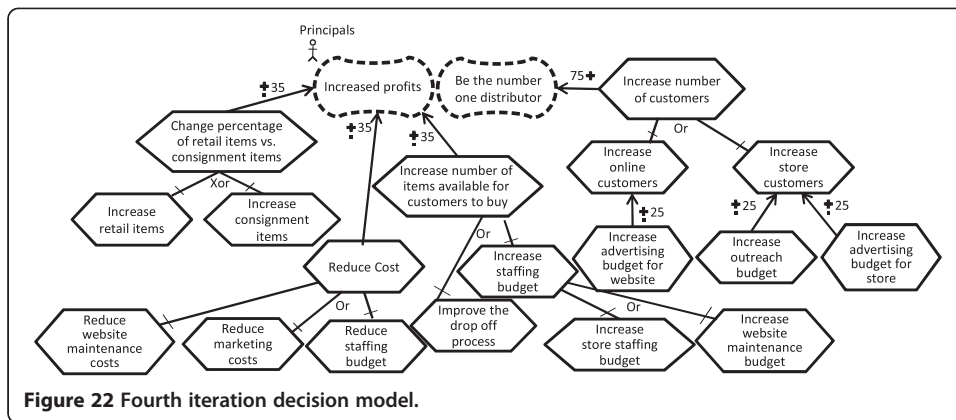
Principals

Increased profits

Be the number one distributor

75

Increase number of customers

35

Change percentage of retail items vs. consignment items

35

35

Increase number of items available for customers to buy

Or

Increase online customers

Increase store customers

Xor

Increase retail items

Increase consignment items

25

Increase advertising budget for website

25

25

Increase outreach budget

Increase advertising budget for store

Or

Increase staffing budget

Reduce Cost

Or

Or

Reduce website maintenance costs

Reduce marketing costs

Reduce staffing budget

Improve the drop off process

Increase store staffing budget

Increase website maintenance budget

Figure 22 Fourth iteration decision model.